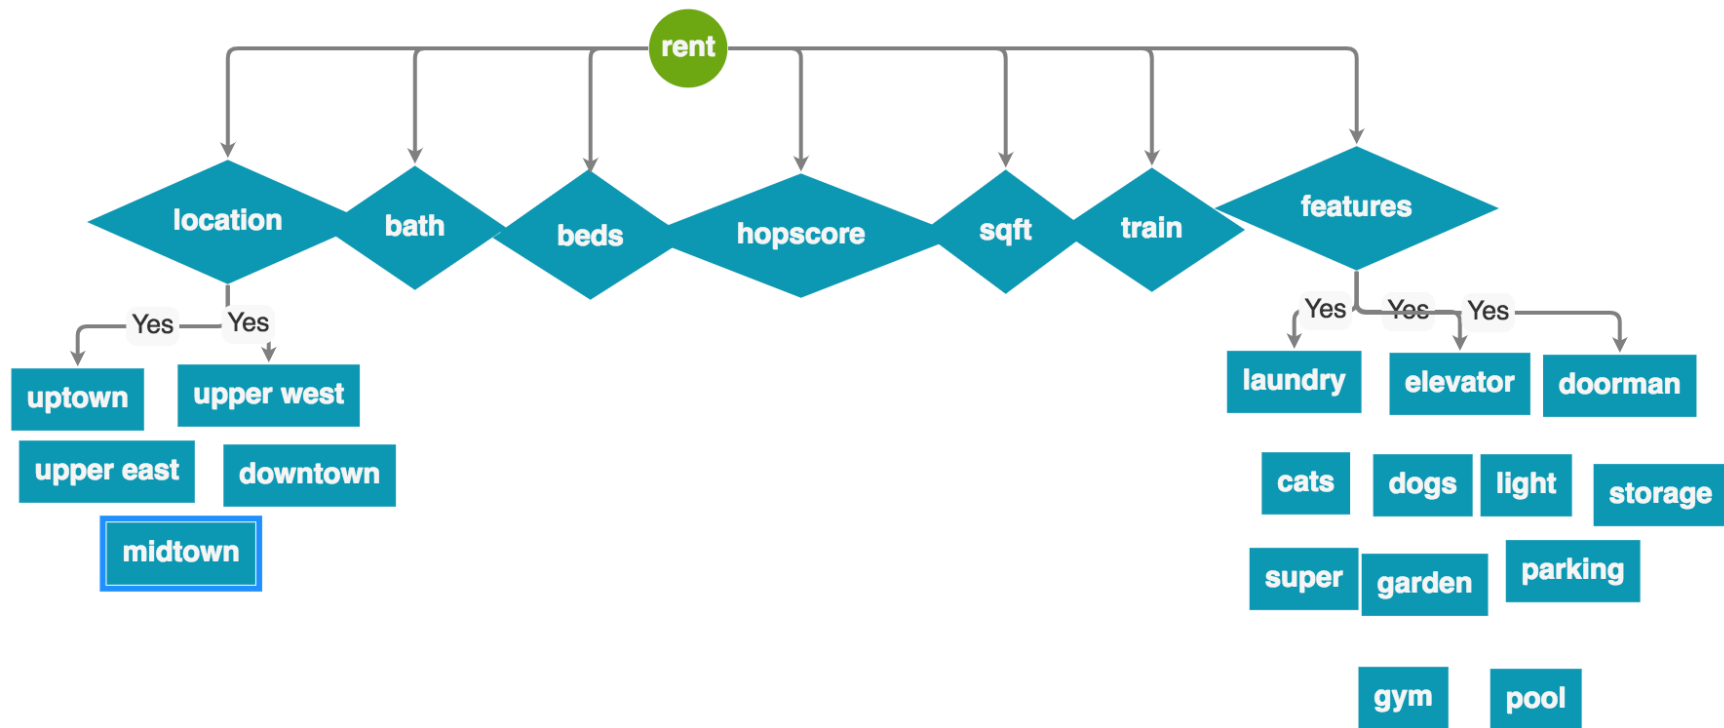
rent

location
bath
beds
hopscore
sqft
train
features

Yes
Yes
uptown
upper west
upper east
downtown
midtown

Yes
Yes
Yes
laundry
elevator
doorman
cats
dogs
light
storage
super
garden
parking
gym
pool